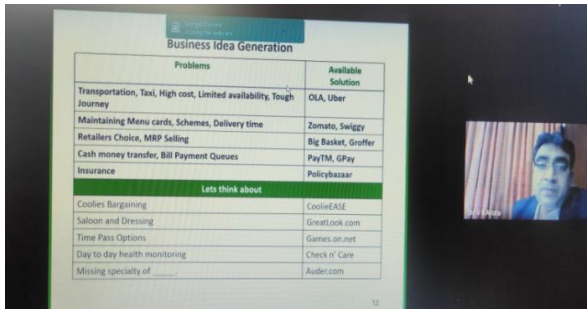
Business Idea Generation

| Problems | Available Solution |
|---|---|
| Transportation, Taxi, High cost, Limited availability, Tough Journey | OLA, Uber |
| Maintaining Menu cards, Schemes, Delivery time | Zomato, Swiggy |
| Retailers Choice, MRP Selling | Big Basket, Groffer |
| Cash money transfer, Bill Payment Queues | PayTM, GPay |
| Insurance | Policybazaar |
| Lets think about | |
| Coolies Bargaining | CoolieEASE |
| Saloon and Dressing | GreatLook.com |
| Time Pass Options | Games.on.net |
| Day to day health monitoring | Check n' Care |
| Missing specialty of _____. | Auder.com |

12